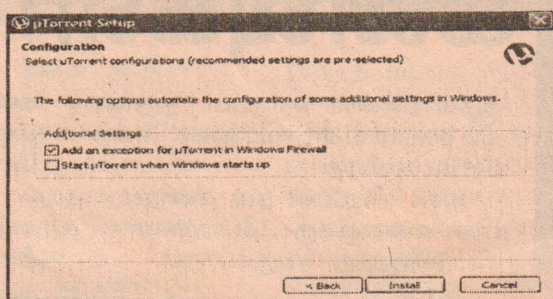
µTorrent Setup

Configuration
Select uTorrent configurations (recommended settings are pre-selected)

The following options automate the configuration of some additional settings in Windows.

Additional Settings
Add an exception for µTorrent in Windows Firewall
Start µTorrent when Windows starts up

< Back
Install
Cancel